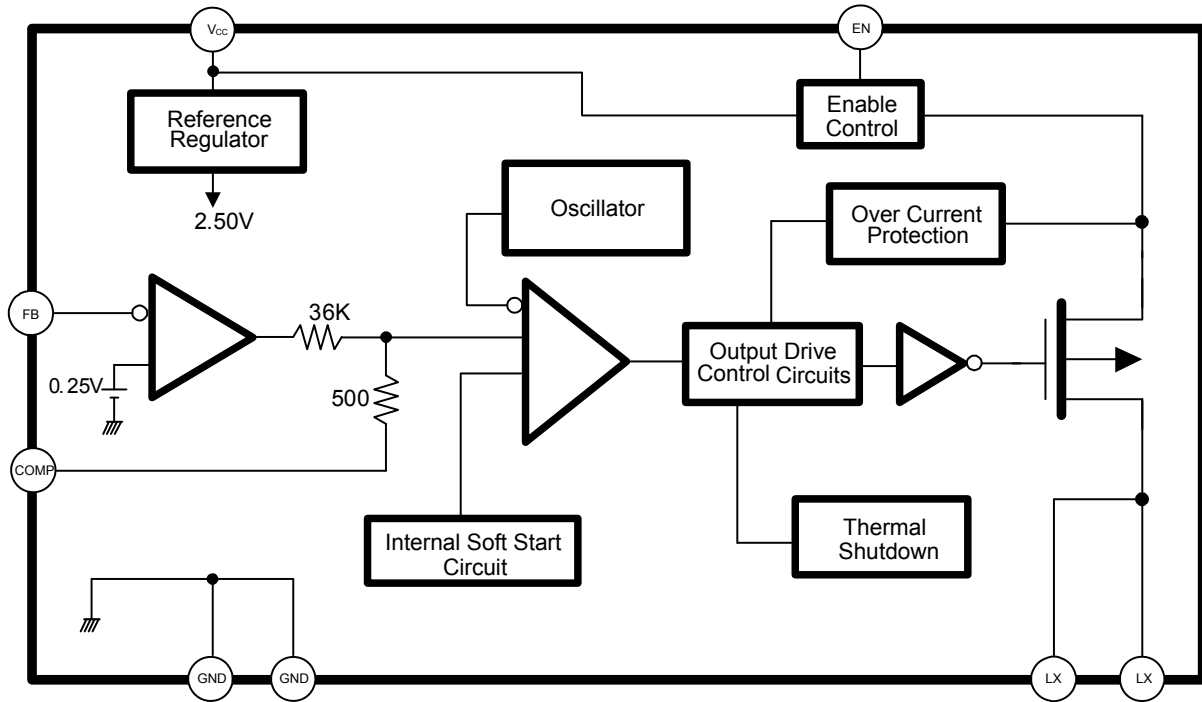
$V_{CC}$

EN

Reference Regulator

Enable Control

2.50V

Oscillator

Over Current Protection

FB

36K

0.25V

500

Output Drive Control Circuits

COMP

Internal Soft Start Circuit

Thermal Shutdown

GND

GND

LX

LX